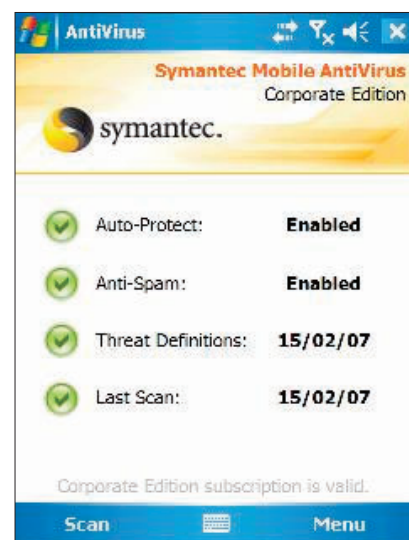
AntiVirus

Symantec Mobile AntiVirus
Corporate Edition

symantec.

Auto-Protect: Enabled

Anti-Spam: Enabled

Threat Definitions: 15/02/07

Last Scan: 15/02/07

Corporate Edition subscription is valid.

Scan Menu